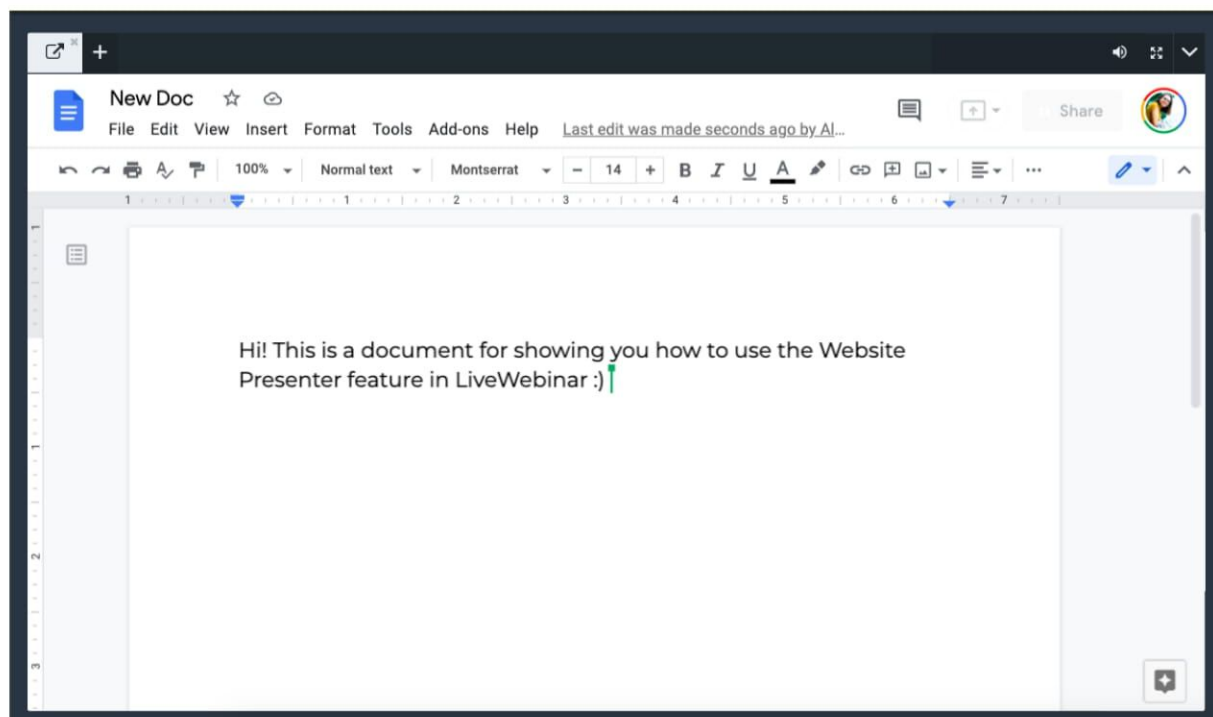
New Doc

File Edit View Insert Format Tools Add-ons Help Last edit was made seconds ago by Al...

Share

100% Normal text Montserrat 14

1 1 2 3 4 5 6 7

Hi! This is a document for showing you how to use the Website Presenter feature in LiveWebinar :)